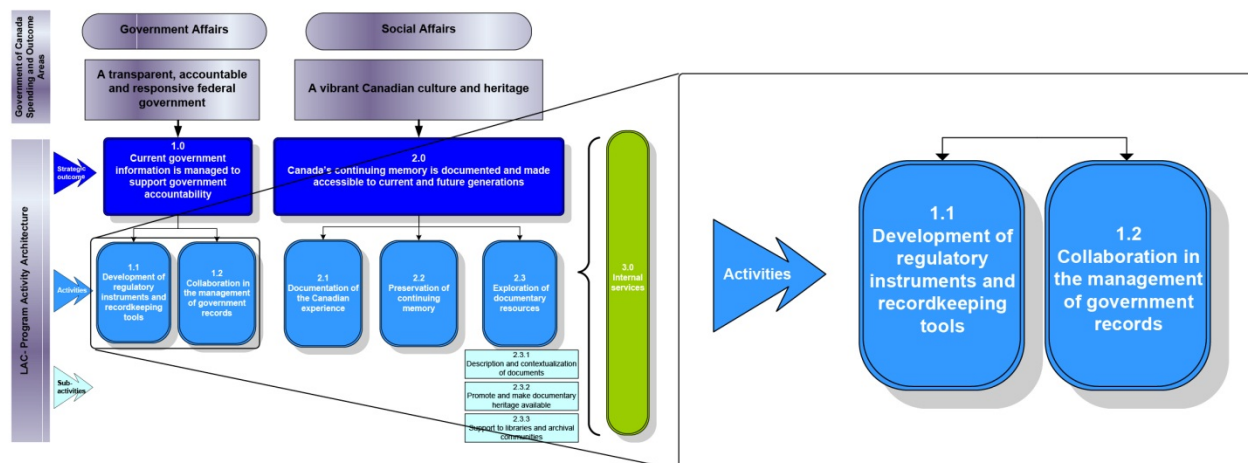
Government of Canada Spending and Outcome Areas

Government Affairs

Social Affairs

A transparent, accountable and responsive federal government

A vibrant Canadian culture and heritage

LAC: Program Activity Architecture

Strategic outcome

1.0
Current government information is managed to support government accountability

2.0
Canada's continuing memory is documented and made accessible to current and future generations

Activities

1.1
Development of regulatory instruments and recordkeeping tools

1.2
Collaboration in the management of government records

2.1
Documentation of the Canadian experience

2.2
Preservation of continuing memory

2.3
Exploration of documentary resources

3.0
Internal services

Sub-activities

2.3.1
Description and contextualization of documents

2.3.2
Promote and make documentary heritage available

2.3.3
Support to libraries and archival communities

Activities

1.1
Development of regulatory instruments and recordkeeping tools

1.2
Collaboration in the management of government records